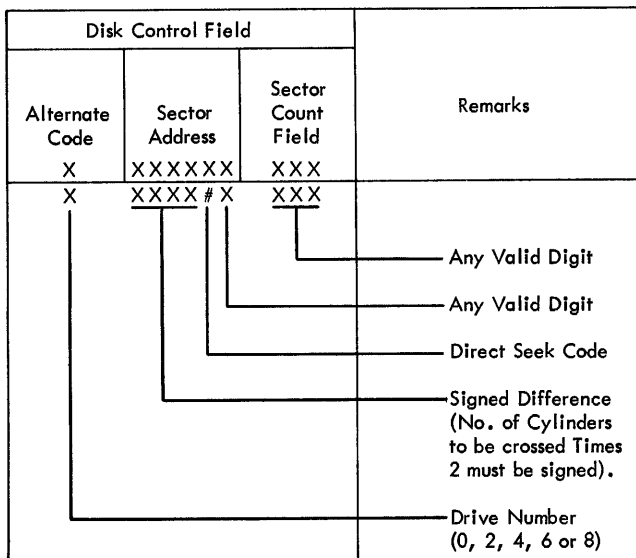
| Disk Control Field | | | |
|---|---|---|---|
| Alternate Code<br>X | Sector Address<br>XXXXXX | Sector Count Field<br>XXX | Remarks |
| X | XXXX # X | XXX | |

Any Valid Digit

Any Valid Digit

Direct Seek Code

Signed Difference (No. of Cylinders to be crossed Times 2 must be signed).

Drive Number (0, 2, 4, 6 or 8)